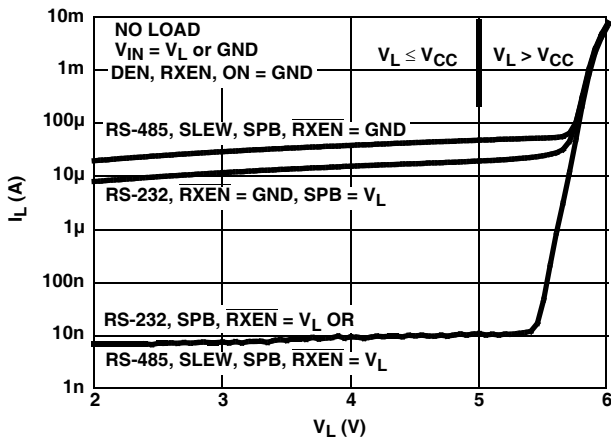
10m
1m
100µ
10µ
1µ
100n
10n
1n

NO LOAD
$V_{IN} = V_L$ or GND
DEN, RXEN, ON = GND

$V_L \leq V_{CC}$
$V_L > V_{CC}$

RS-485, SLEW, SPB, $\overline{RXEN}$ = GND
RS-232, $\overline{RXEN}$ = GND, SPB = $V_L$

RS-232, SPB, $\overline{RXEN}$ = $V_L$ OR
RS-485, SLEW, SPB, $\overline{RXEN}$ = $V_L$

$I_L$ (A)

2
3
4
5
6
$V_L$ (V)